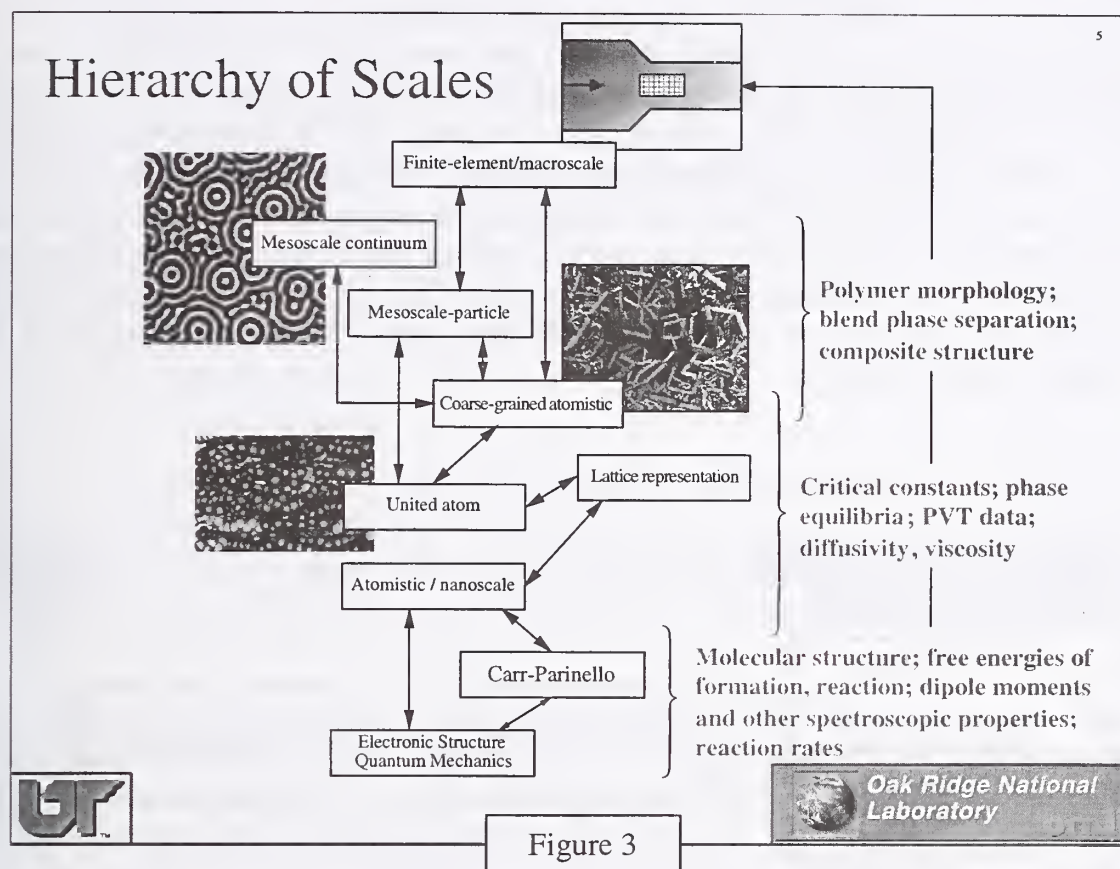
5

Hierarchy of Scales

Finite-element/macroscale

Mesoscale continuum

Mesoscale-particle

Coarse-grained atomistic

Lattice representation

United atom

Atomistic / nanoscale

Carr-Parinello

Electronic Structure
Quantum Mechanics

Polymer morphology; blend phase separation; composite structure

Critical constants; phase equilibria; PVT data; diffusivity, viscosity

Molecular structure; free energies of formation, reaction; dipole moments and other spectroscopic properties; reaction rates

UT

Oak Ridge National Laboratory

Figure 3